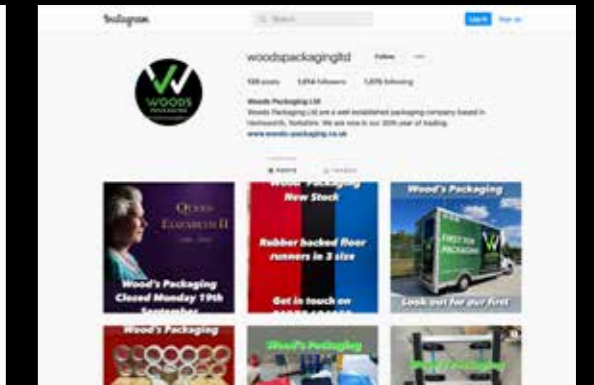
Instagram

Search

Log In Sign Up

woodspackagingltd Follow ...

108 posts 1,014 followers 1,075 following

Woods Packaging Ltd
Woods Packaging Ltd are a well established packaging company based in Hemsworth, Yorkshire. We are now in our 30th year of trading.
www.woods-packaging.co.uk

POSTS TAGGED

WOODS PACKAGING

Queen Elizabeth II
1926 - 2022

Wood's Packaging
Closed Monday 19th September

Wood's Packaging
New Stock
Rubber backed floor runners in 3 size
Get in touch on

Wood's Packaging
FIRST FOR PACKAGING
Look out for our first

Wood's Packaging

Wood's Packaging